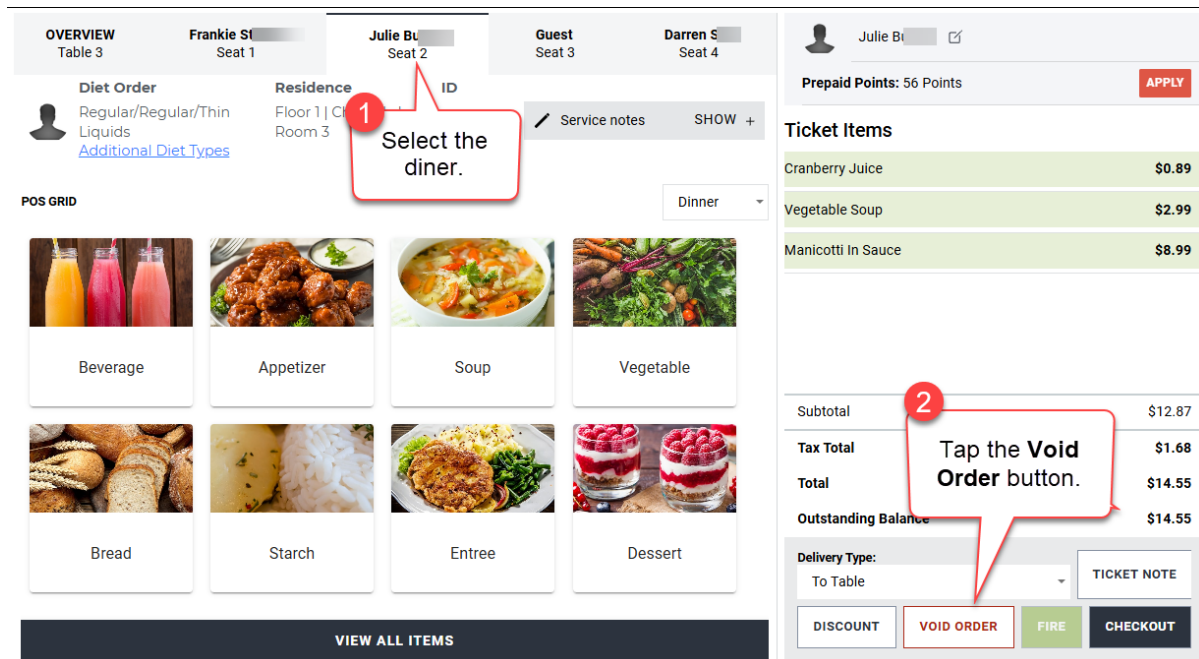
OVERVIEW
Table 3

Frankie S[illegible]
Seat 1

Julie B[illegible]
Seat 2

Guest
Seat 3

Darren S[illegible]
Seat 4

Diet Order
Regular/Regular/Thin Liquids
Additional Diet Types

Residence
Floor 1 | Ch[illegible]
Room 3

ID

1
Select the diner.

Service notes SHOW +

POS GRID

Dinner

Beverage

Appetizer

Soup

Vegetable

Bread

Starch

Entree

Dessert

VIEW ALL ITEMS

Julie B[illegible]

Prepaid Points: 56 Points

APPLY

Ticket Items

| Cranberry Juice | $0.89 |
|---|---|
| Vegetable Soup | $2.99 |
| Manicotti In Sauce | $8.99 |

| Subtotal | $12.87 |
|---|---|
| Tax Total | $1.68 |
| Total | $14.55 |
| Outstanding Balance | $14.55 |

2
Tap the **Void Order** button.

Delivery Type:
To Table

TICKET NOTE

DISCOUNT

VOID ORDER

FIRE

CHECKOUT